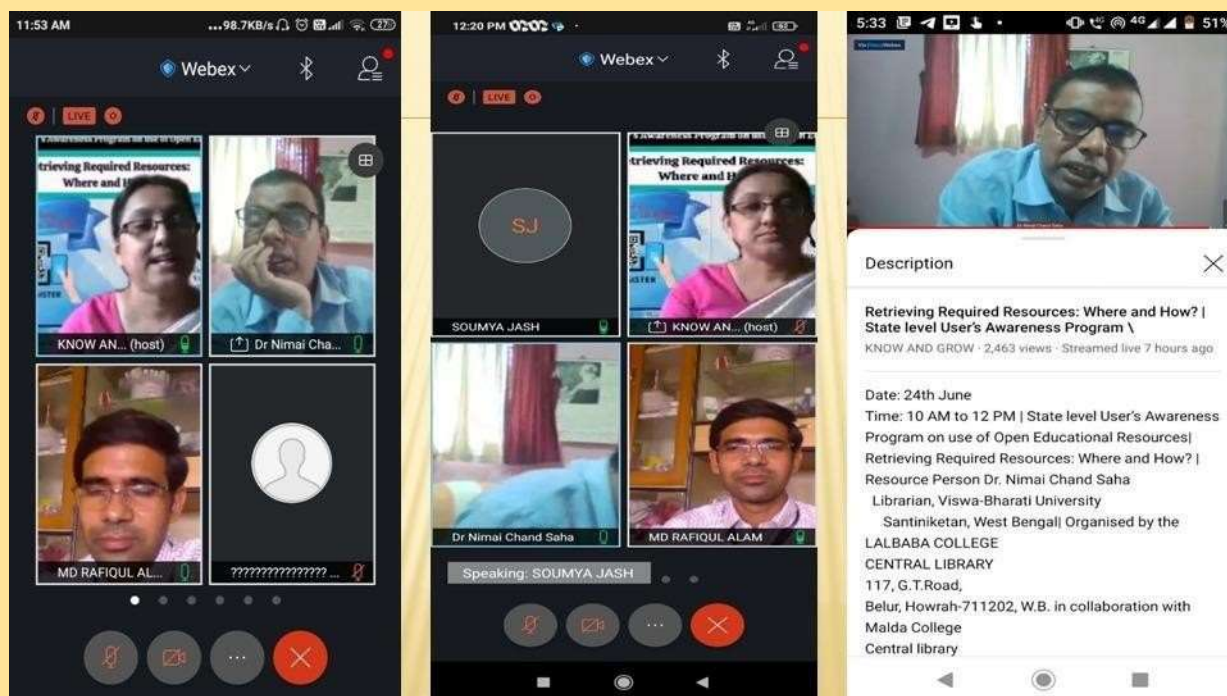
11:53 AM ...98.7KB/s 27

Webex

LIVE

trieving Required Resources: Where and H

KNOW AN... (host)

Dr Nimai Cha...

MD RAFIQUL AL...

???????????????? ...

12:20 PM 60

Webex

LIVE

SJ

SOUMYA JASH

trieving Required Resources: Where and H

KNOW AN... (host)

Dr Nimai Chand Saha

MD RAFIQUL ALAM

Speaking: SOUMYA JASH

5:33 51%

Description

Retrieving Required Resources: Where and How? | State level User's Awareness Program \

KNOW AND GROW · 2,463 views · Streamed live 7 hours ago

Date: 24th June
Time: 10 AM to 12 PM | State level User's Awareness Program on use of Open Educational Resources| Retrieving Required Resources: Where and How? | Resource Person Dr. Nimai Chand Saha
Librarian, Viswa-Bharati University
Santiniketan, West Bengal| Organised by the
LALBABA COLLEGE
CENTRAL LIBRARY
117, G.T.Road,
Belur, Howrah-711202, W.B. in collaboration with
Malda College
Central library